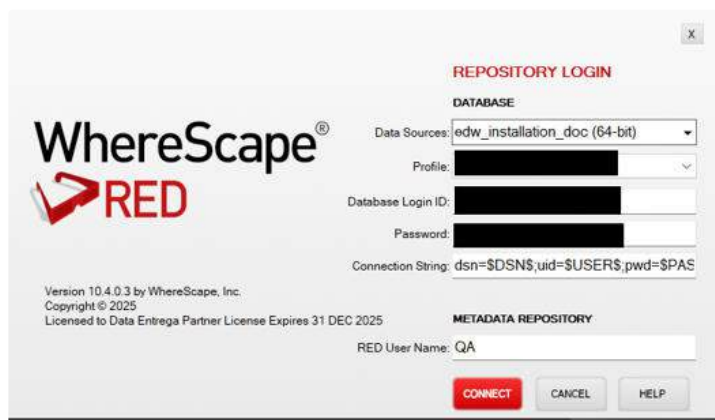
X

REPOSITORY LOGIN

DATABASE

WhereScape®

RED

Data Sources: edw_installation_doc (64-bit)

Profile:

Database Login ID:

Password:

Connection String: dsn=$DSN$;uid=$USER$;pwd=$PAS

Version 10.4.0.3 by WhereScape, Inc.
Copyright © 2025
Licensed to Data Entrega Partner License Expires 31 DEC 2025

METADATA REPOSITORY

RED User Name: QA

CONNECT CANCEL HELP